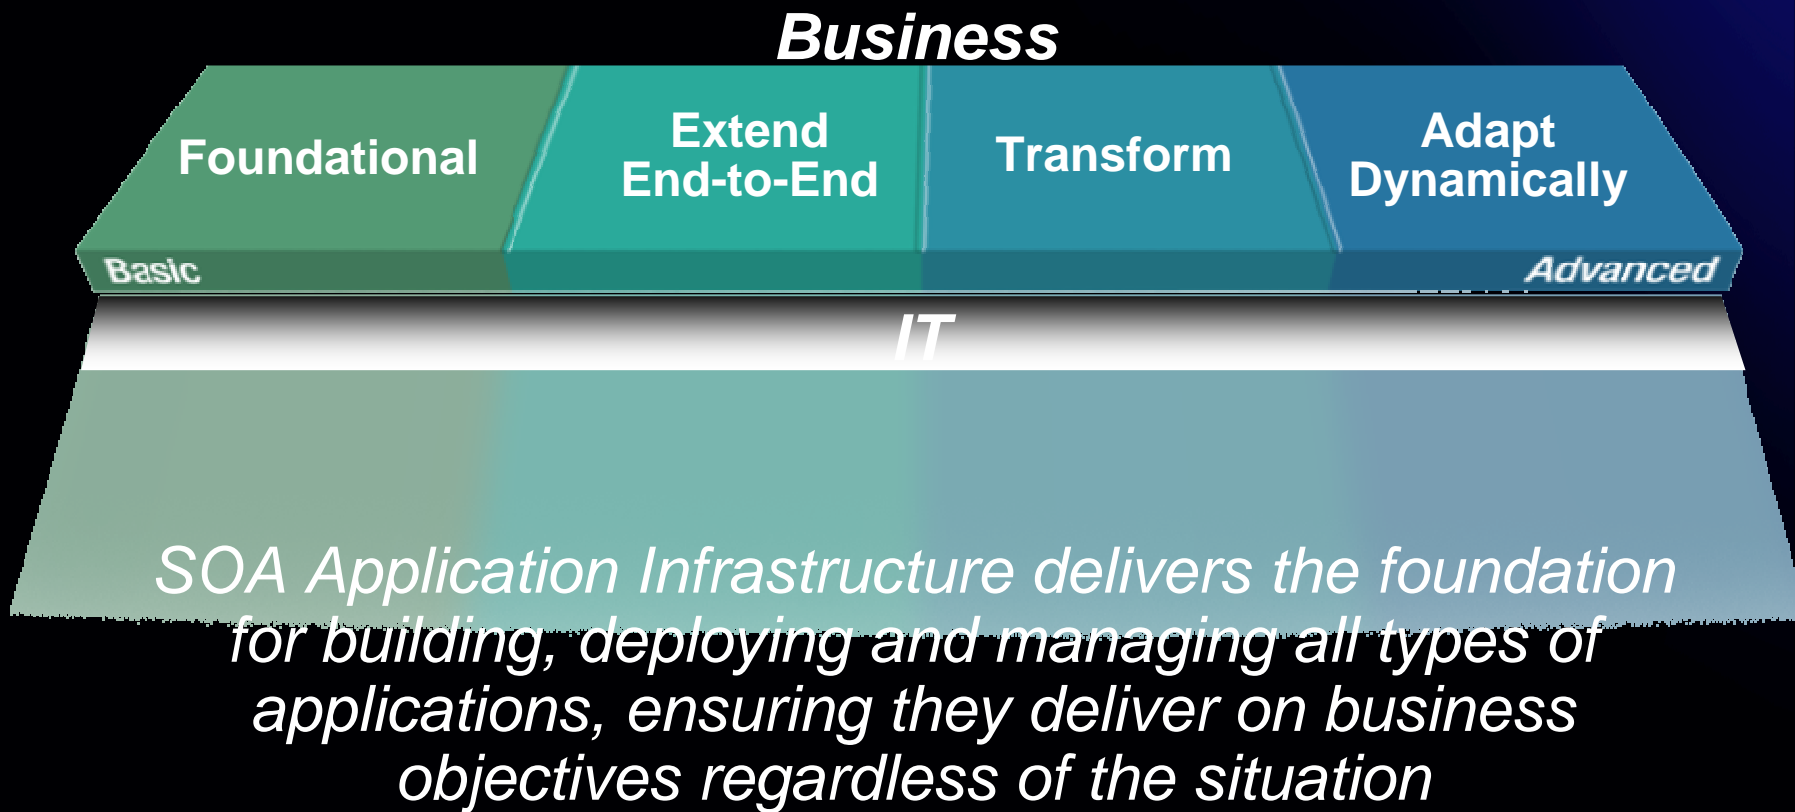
Business

Foundational

Extend End-to-End

Transform

Adapt Dynamically

Basic

Advanced

IT

SOA Application Infrastructure delivers the foundation for building, deploying and managing all types of applications, ensuring they deliver on business objectives regardless of the situation